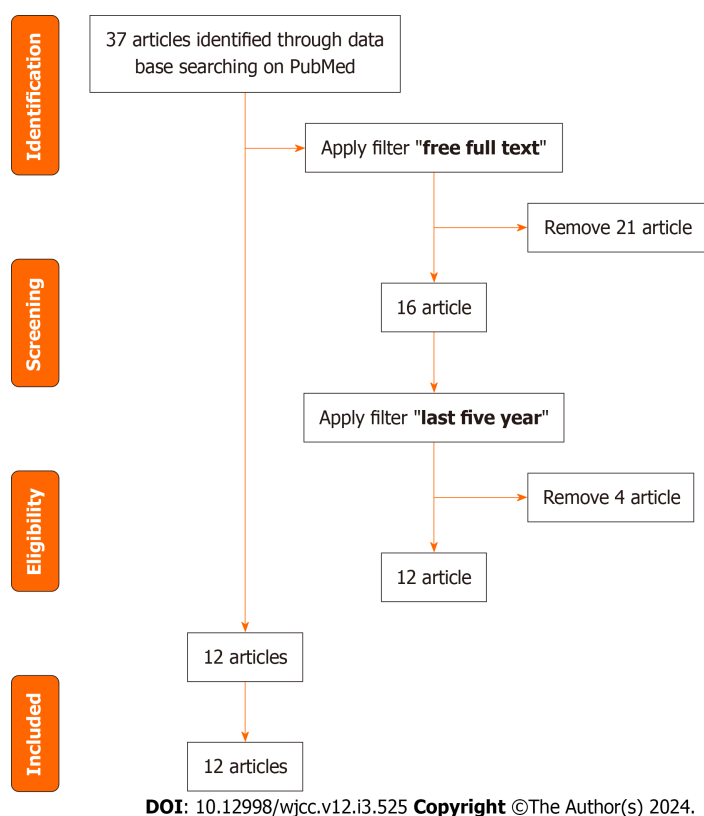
Identification

37 articles identified through data base searching on PubMed

Apply filter "**free full text**"

Remove 21 article

Screening

16 article

Apply filter "**last five year**"

Eligibility

Remove 4 article

12 article

12 articles

Included

12 articles

**DOI**: 10.12998/wjcc.v12.i3.525 **Copyright** ©The Author(s) 2024.